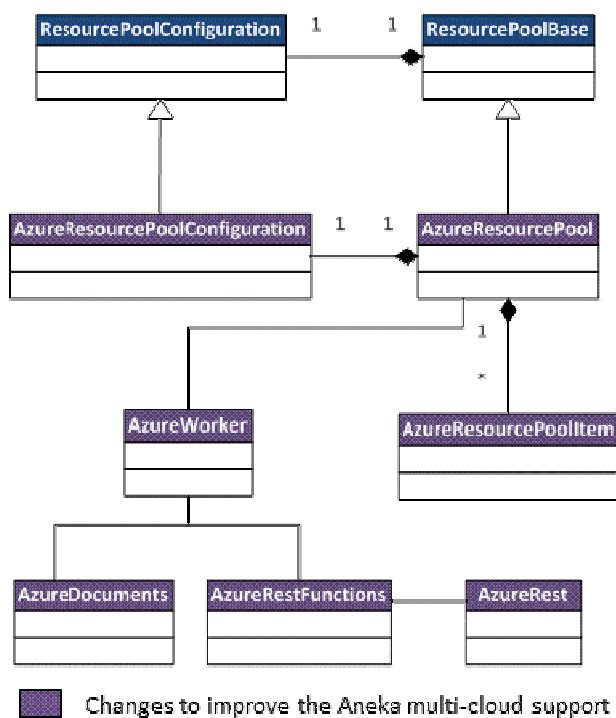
ResourcePoolConfiguration

1

1

ResourcePoolBase

AzureResourcePoolConfiguration

1

1

AzureResourcePool

1

*

AzureWorker

AzureResourcePoolItem

AzureDocuments

AzureRestFunctions

AzureRest

Changes to improve the Aneka multi-cloud support